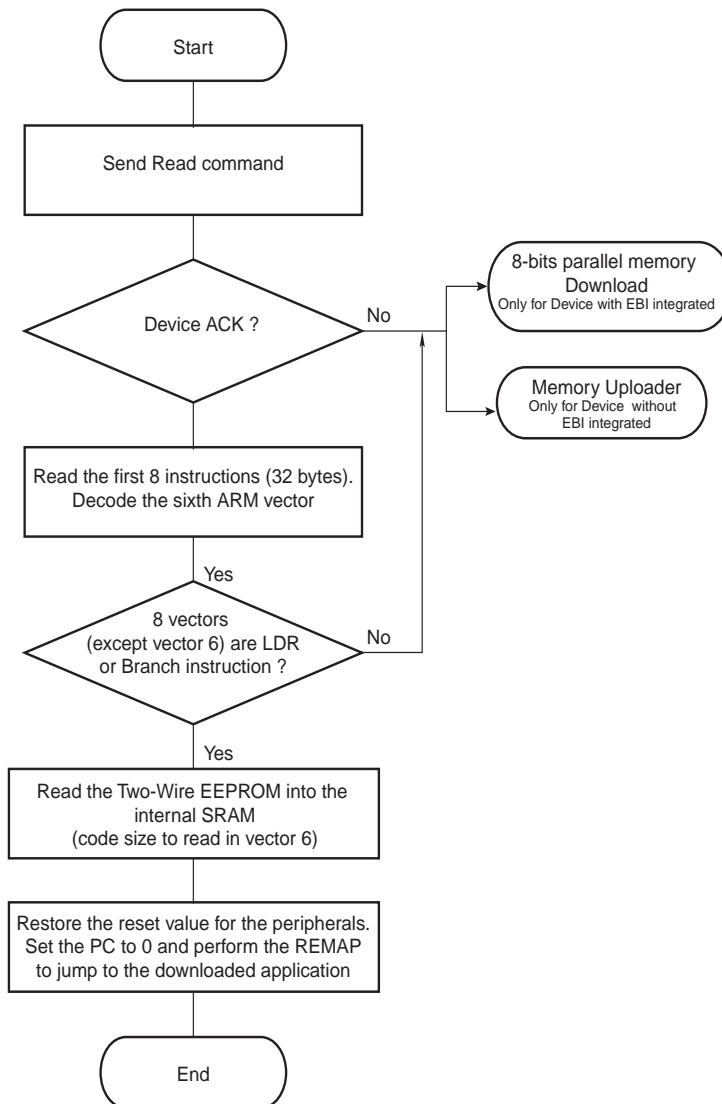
Start

Send Read command

Device ACK ?

No

8-bits parallel memory Download
Only for Device with EBI integrated

Memory Uploader
Only for Device without EBI integrated

Read the first 8 instructions (32 bytes). Decode the sixth ARM vector

Yes

8 vectors (except vector 6) are LDR or Branch instruction ?

No

Yes

Read the Two-Wire EEPROM into the internal SRAM (code size to read in vector 6)

Restore the reset value for the peripherals. Set the PC to 0 and perform the REMAP to jump to the downloaded application

End